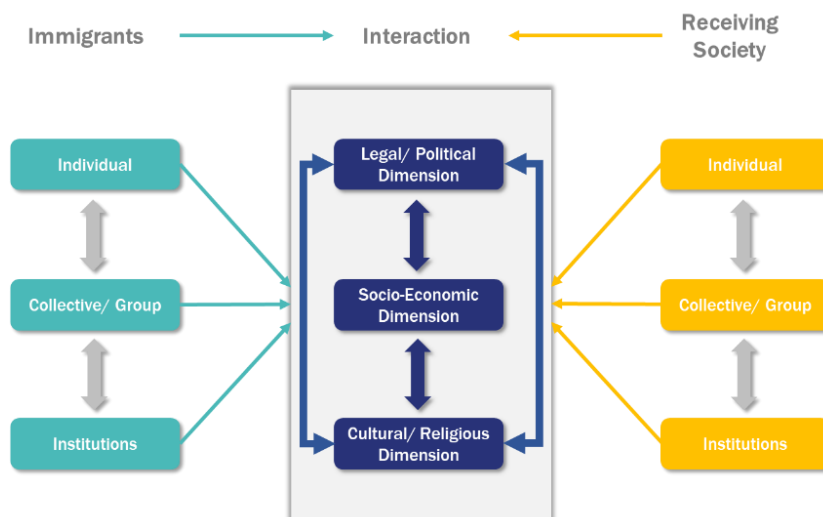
Immigrants

Interaction

Receiving Society

Individual

Collective/ Group

Institutions

Legal/ Political Dimension

Socio-Economic Dimension

Cultural/ Religious Dimension

Individual

Collective/ Group

Institutions